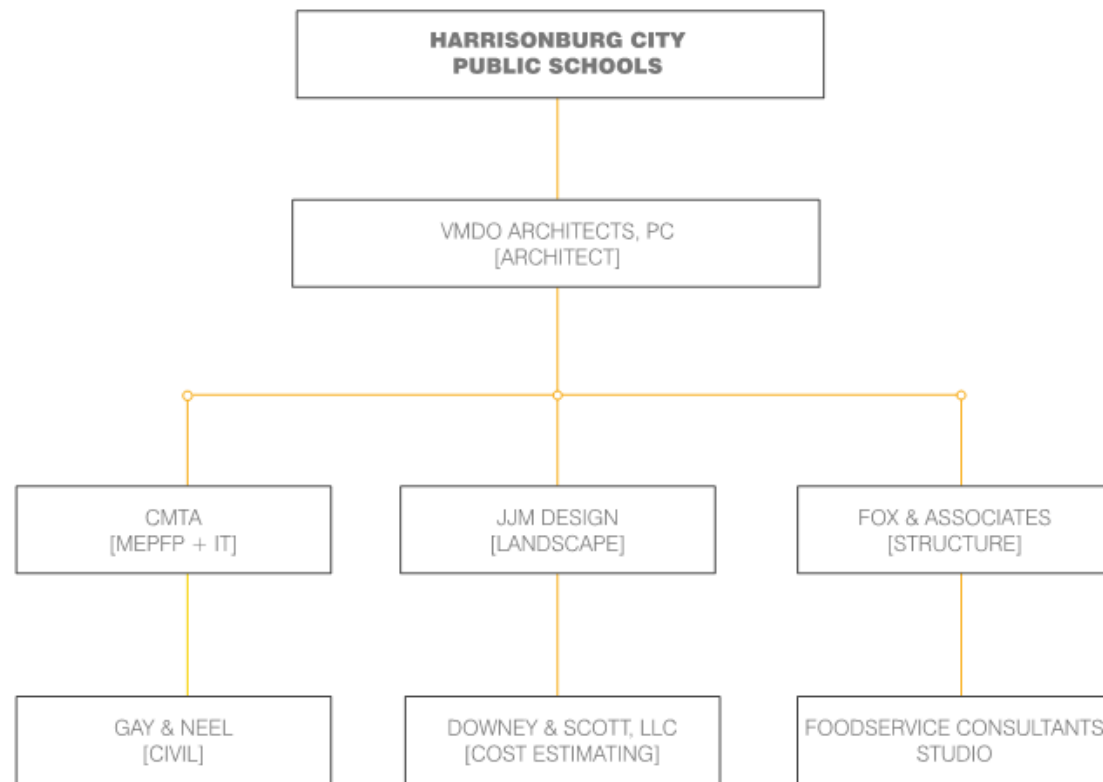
HARRISONBURG CITY PUBLIC SCHOOLS

VMDO ARCHITECTS, PC
[ARCHITECT]

CMTA
[MEPFP + IT]

JJM DESIGN
[LANDSCAPE]

FOX & ASSOCIATES
[STRUCTURE]

GAY & NEEL
[CIVIL]

DOWNEY & SCOTT, LLC
[COST ESTIMATING]

FOODSERVICE CONSULTANTS STUDIO